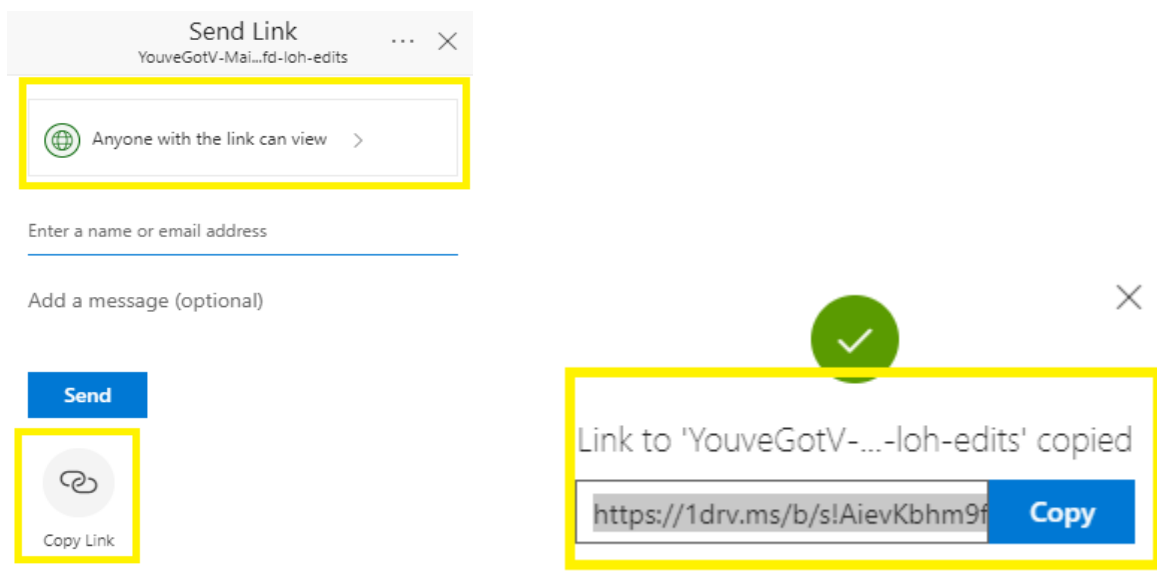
Send Link
YouveGotV-Mai...fd-loh-edits
...
Anyone with the link can view
Enter a name or email address
Add a message (optional)
Send
Copy Link
Link to 'YouveGotV-...-loh-edits' copied
https://1drv.ms/b/s!AievKbhm9f
Copy